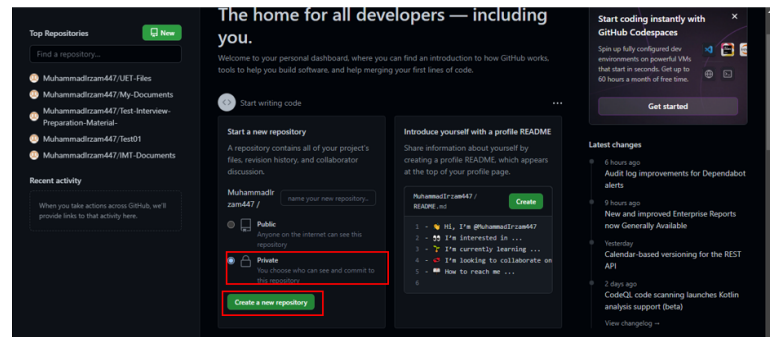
Top Repositories

New

Find a repository...

MuhammadIrzam447/UET-Files

MuhammadIrzam447/My-Documents

MuhammadIrzam447/Test-Interview-Preparation-Material-

MuhammadIrzam447/Test01

MuhammadIrzam447/IMT-Documents

Recent activity

When you take actions across GitHub, we'll provide links to that activity here.

The home for all developers — including you.

Welcome to your personal dashboard, where you can find an introduction to how GitHub works, tools to help you build software, and help merging your first lines of code.

Start writing code

...

Start a new repository

A repository contains all of your project's files, revision history, and collaborator discussion.

MuhammadIrzam447 /

name your new repository...

Public

Anyone on the internet can see this repository

Private

You choose who can see and commit to this repository

Create a new repository

Introduce yourself with a profile README

Share information about yourself by creating a profile README, which appears at the top of your profile page.

MuhammadIrzam447 / README.md

Create

1 - 👋 Hi, I'm @MuhammadIrzam447
2 - 👀 I'm interested in ...
3 - 🌱 I'm currently learning ...
4 - 💞️ I'm looking to collaborate on
5 - 📫 How to reach me ...
6

Start coding instantly with GitHub Codespaces

×

Spin up fully configured dev environments on powerful VMs that start in seconds. Get up to 60 hours a month of free time.

Get started

Latest changes

6 hours ago
Audit log improvements for Dependabot alerts

9 hours ago
New and improved Enterprise Reports now Generally Available

Yesterday
Calendar-based versioning for the REST API

2 days ago
CodeQL code scanning launches Kotlin analysis support (beta)

View changelog →